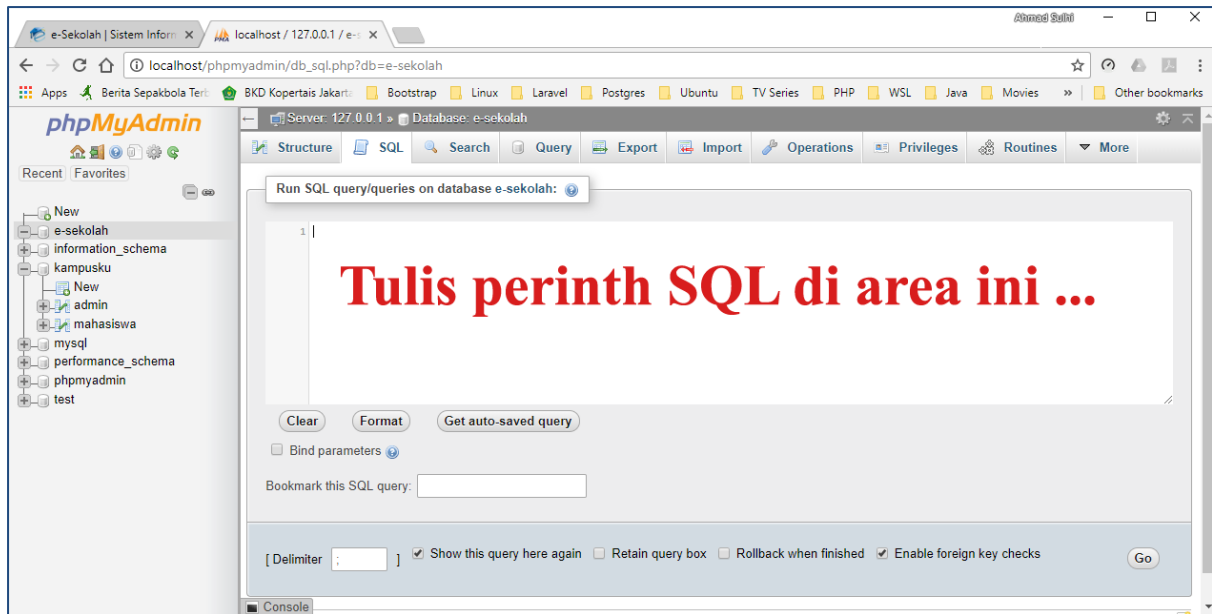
e-Sekolah | Sistem Inforn ×
localhost / 127.0.0.1 / e-s ×
Ahmad Sulhi

localhost/phpmyadmin/db_sql.php?db=e-sekolah

Apps | Berita Sepakbola Ter | BKD Kopertais Jakarta | Bootstrap | Linux | Laravel | Postgres | Ubuntu | TV Series | PHP | WSL | Java | Movies | » | Other bookmarks

phpMyAdmin

Recent Favorites

New
e-sekolah
information_schema
kampusku
New
admin
mahasiswa
mysql
performance_schema
phpmyadmin
test

Server: 127.0.0.1 » Database: e-sekolah

Structure | SQL | Search | Query | Export | Import | Operations | Privileges | Routines | More

Run SQL query/queries on database e-sekolah:

1

Tulis perinth SQL di area ini ...

Clear | Format | Get auto-saved query

Bind parameters

Bookmark this SQL query:

[ Delimiter ; ] Show this query here again Retain query box Rollback when finished Enable foreign key checks Go

Console